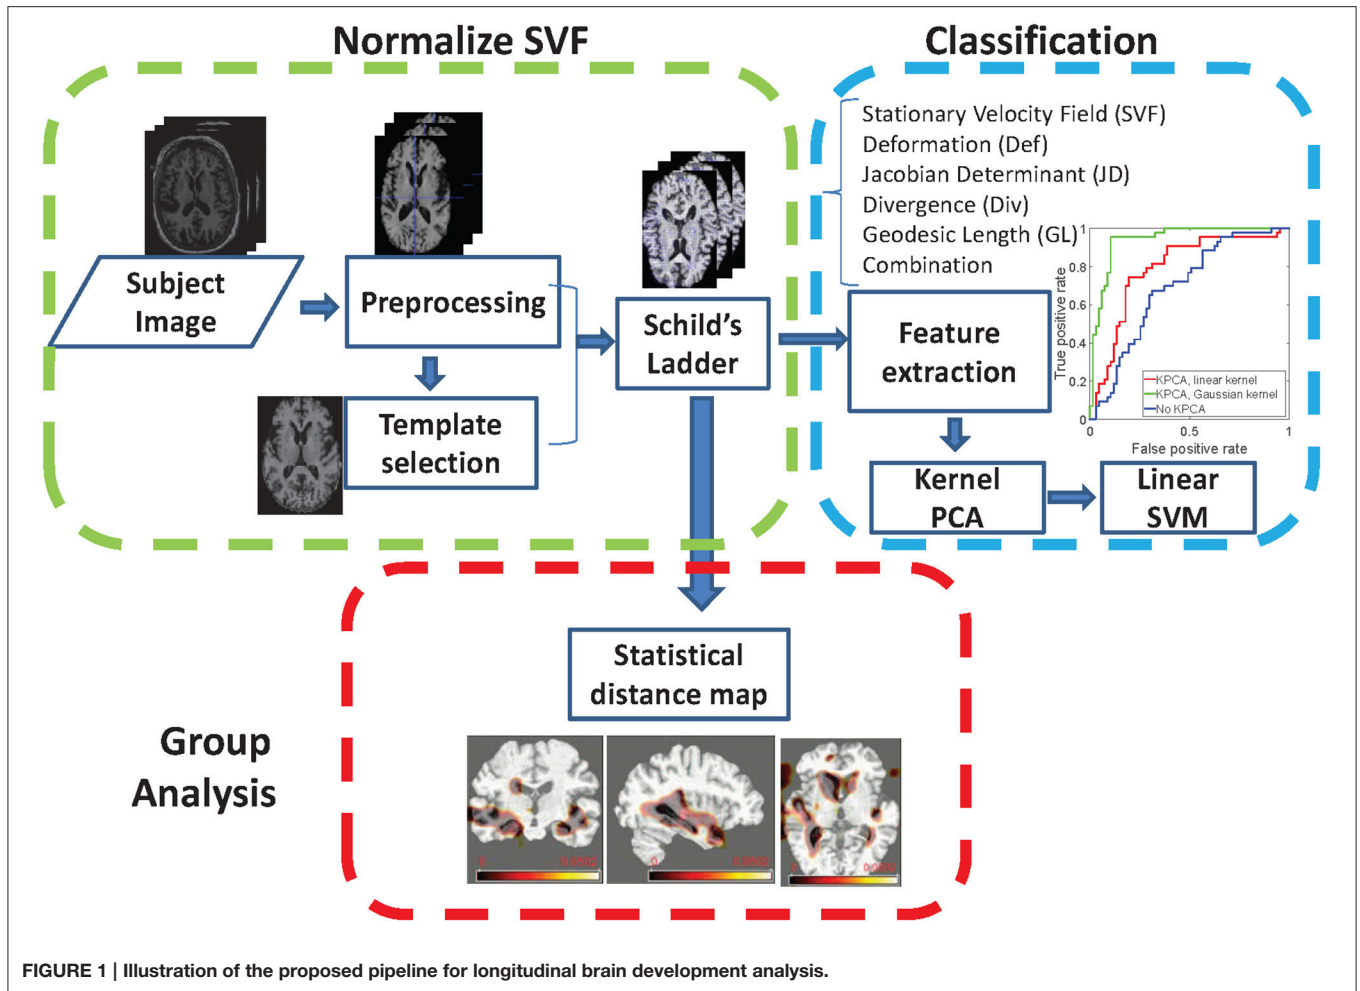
Normalize SVF

Classification

Stationary Velocity Field (SVF)
Deformation (Def)
Jacobian Determinant (JD)
Divergence (Div)
Geodesic Length (GL)
Combination

Subject Image

Preprocessing

Template selection

Schild's Ladder

Feature extraction

Kernel PCA

Linear SVM

1
0.8
0.6
0.4
0.2
0
True positive rate
0
0.5
1
False positive rate
KPCA, linear kernel
KPCA, Gaussian kernel
No KPCA

Statistical distance map

Group Analysis

0 0.0500
0 0.0500
0 0.0500

FIGURE 1 | Illustration of the proposed pipeline for longitudinal brain development analysis.